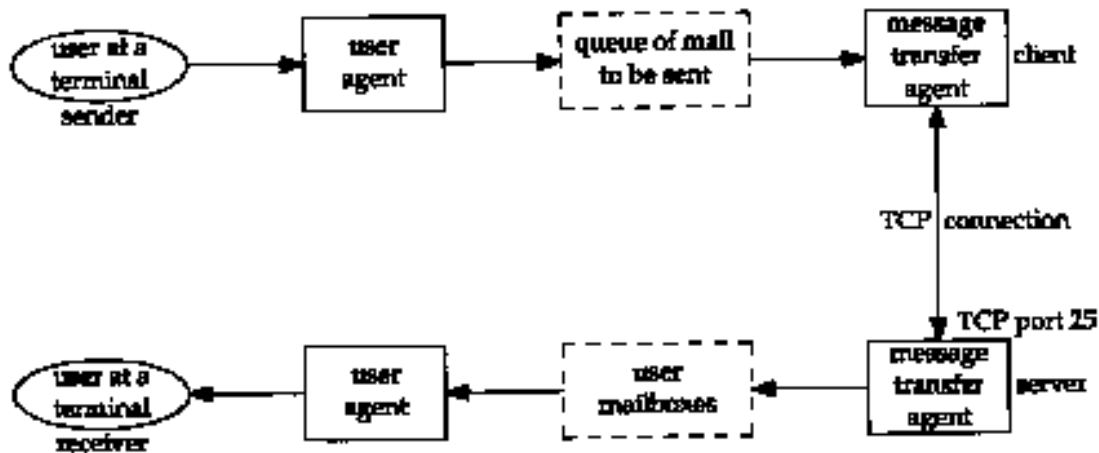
user at a terminal

sender

user agent

queue of mail to be sent

message transfer agent

client

TCP connection

TCP port 25

message transfer agent

server

user mailboxes

user agent

user at a terminal

receiver